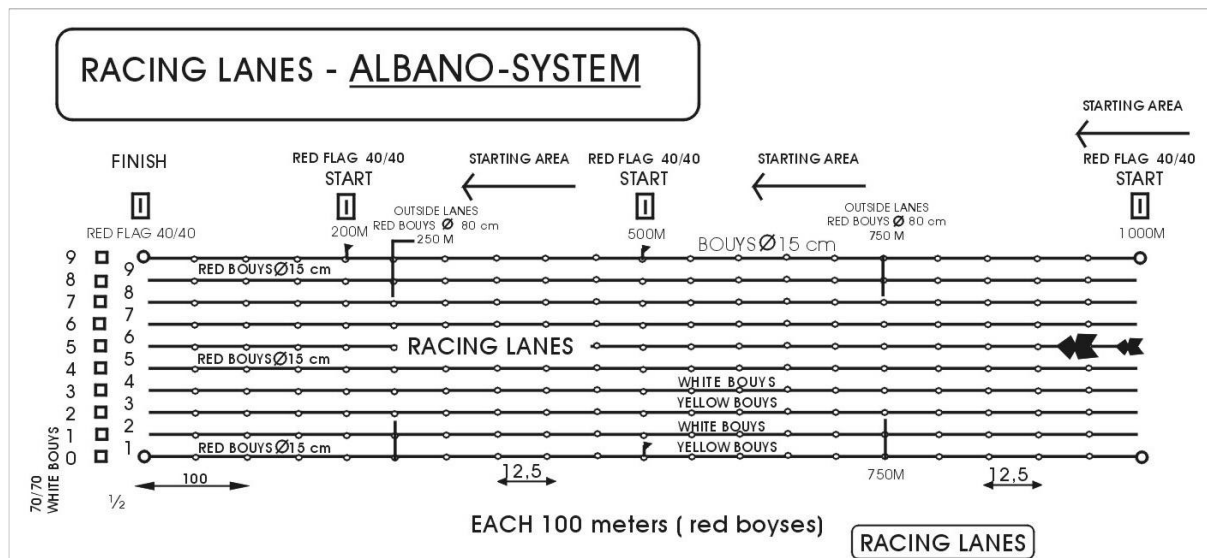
RACING LANES - ALBANO-SYSTEM

STARTING AREA

FINISH

RED FLAG 40/40
START

STARTING AREA

RED FLAG 40/40
START

STARTING AREA

RED FLAG 40/40
START

RED FLAG 40/40

OUTSIDE LANES
RED BOUYS Ø 80 cm
250 M

200M

500M

OUTSIDE LANES
RED BOUYS Ø 80 cm
750 M

1000M

BOUYS Ø15 cm

9
8
7
6
5
4
3
2
1
0

9
8
7
6
5
4
3
2
1

RED BOUYS Ø15 cm

RED BOUYS Ø15 cm

RACING LANES

WHITE BOUYS

YELLOW BOUYS

WHITE BOUYS

YELLOW BOUYS

RED BOUYS Ø15 cm

70/70
WHITE BOUYS

100

$\frac{1}{2}$

12,5

750M

12,5

EACH 100 meters ( red boyses)

RACING LANES